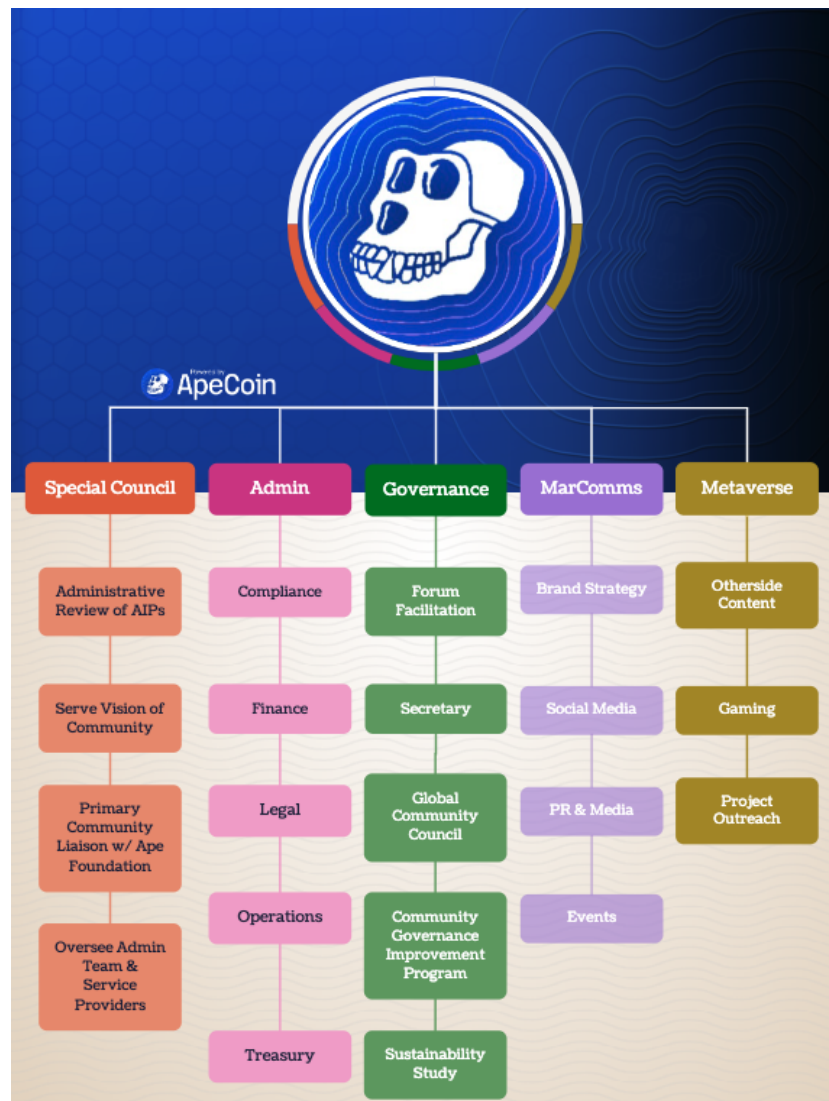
Powered by ApeCoin

Special Council

Administrative Review of AIPs

Serve Vision of Community

Primary Community Liaison w/ Ape Foundation

Oversee Admin Team & Service Providers

Admin

Compliance

Finance

Legal

Operations

Treasury

Governance

Forum Facilitation

Secretary

Global Community Council

Community Governance Improvement Program

Sustainability Study

MarComms

Brand Strategy

Social Media

PR & Media

Events

Metaverse

Otherside Content

Gaming

Project Outreach